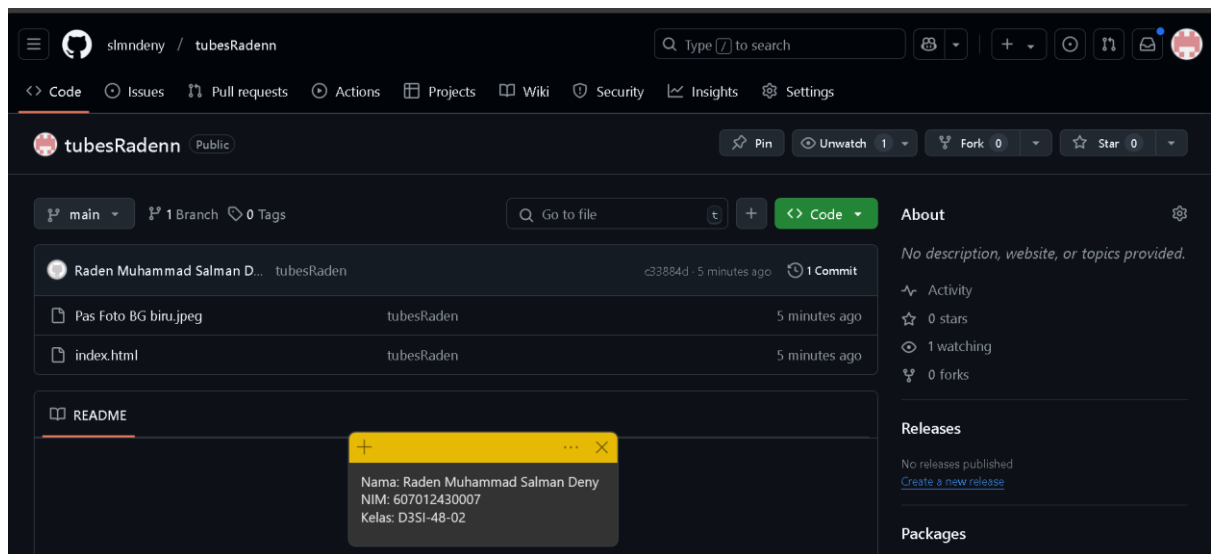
slmndeny / tubesRadenn

Type / to search

Code Issues Pull requests Actions Projects Wiki Security Insights Settings

tubesRadenn Public

Pin Unwatch 1 Fork 0 Star 0

main 1 Branch 0 Tags

Go to file t + Code

Raden Muhammad Salman D... tubesRaden c33884d · 5 minutes ago 1 Commit

| | | |
|---|---|---|
| Pas Foto BG biru.jpeg | tubesRaden | 5 minutes ago |
| index.html | tubesRaden | 5 minutes ago |

README

+ ··· ×

Nama: Raden Muhammad Salman Deny
NIM: 607012430007
Kelas: D3SI-48-02

About

No description, website, or topics provided.

Activity
0 stars
1 watching
0 forks

Releases

No releases published
Create a new release

Packages